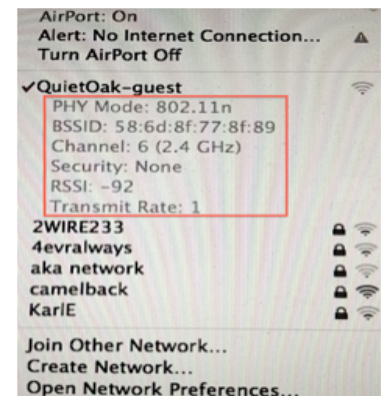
AirPort: On
Alert: No Internet Connection...
Turn AirPort Off

✓QuietOak-guest
PHY Mode: 802.11n
BSSID: 58:6d:8f:77:8f:89
Channel: 6 (2.4 GHz)
Security: None
RSSI: -92
Transmit Rate: 1
2WIRE233
4evralways
aka network
camelback
KarlE

Join Other Network...
Create Network...
Open Network Preferences...